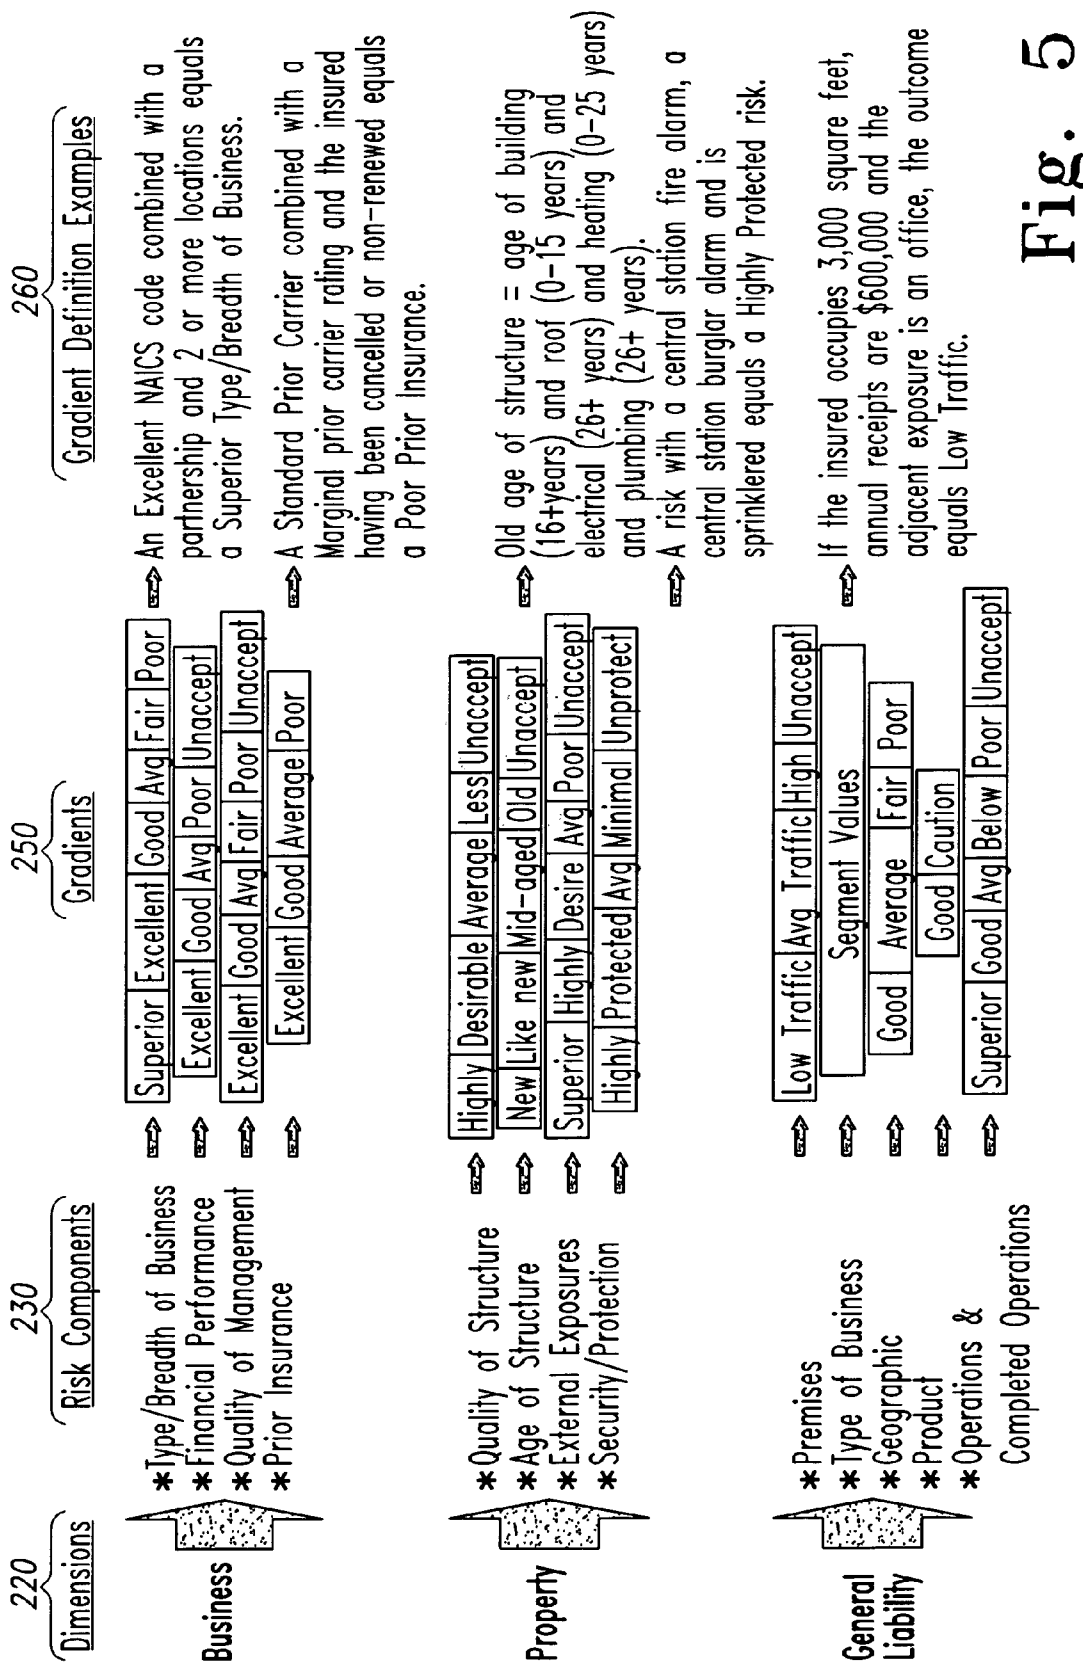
220
Dimensions

230
Risk Components

250
Gradients

260
Gradient Definition Examples

Business

*Type/Breadth of Business
*Financial Performance
*Quality of Management
*Prior Insurance

| Superior | Excellent | Good | Avg | Fair | Poor |
|---|---|---|---|---|---|

| Excellent | Good | Avg | Poor | Unaccept |
|---|---|---|---|---|

| Excellent | Good | Avg | Fair | Poor | Unaccept |
|---|---|---|---|---|---|

| Excellent | Good | Average | Poor |
|---|---|---|---|

An Excellent NAICS code combined with a partnership and 2 or more locations equals a Superior Type/Breadth of Business.

A Standard Prior Carrier combined with a Marginal prior carrier rating and the insured having been cancelled or non-renewed equals a Poor Prior Insurance.

Property

*Quality of Structure
*Age of Structure
*External Exposures
*Security/Protection

| Highly | Desirable | Average | Less | Unaccept |
|---|---|---|---|---|

| New | Like new | Mid-aged | Old | Unaccept |
|---|---|---|---|---|

| Superior | Highly | Desire | Avg | Poor | Unaccept |
|---|---|---|---|---|---|

| Highly | Protected | Avg | Minimal | Unprotect |
|---|---|---|---|---|

Old age of structure = age of building (16+years) and roof (0–15 years) and electrical (26+ years) and heating (0–25 years) and plumbing (26+ years).

A risk with a central station fire alarm, a central station burglar alarm and is sprinklered equals a Highly Protected risk.

General Liability

*Premises
*Type of Business
*Geographic
*Product
*Operations & Completed Operations

| Low Traffic | Avg Traffic | High | Unaccept |
|---|---|---|---|

Segment Values

| Good | Average | Fair | Poor |
|---|---|---|---|

| Good | Caution |
|---|---|

| Superior | Good | Avg | Below | Poor | Unaccept |
|---|---|---|---|---|---|

If the insured occupies 3,000 square feet, annual receipts are $600,000 and the adjacent exposure is an office, the outcome equals Low Traffic.

Fig. 5